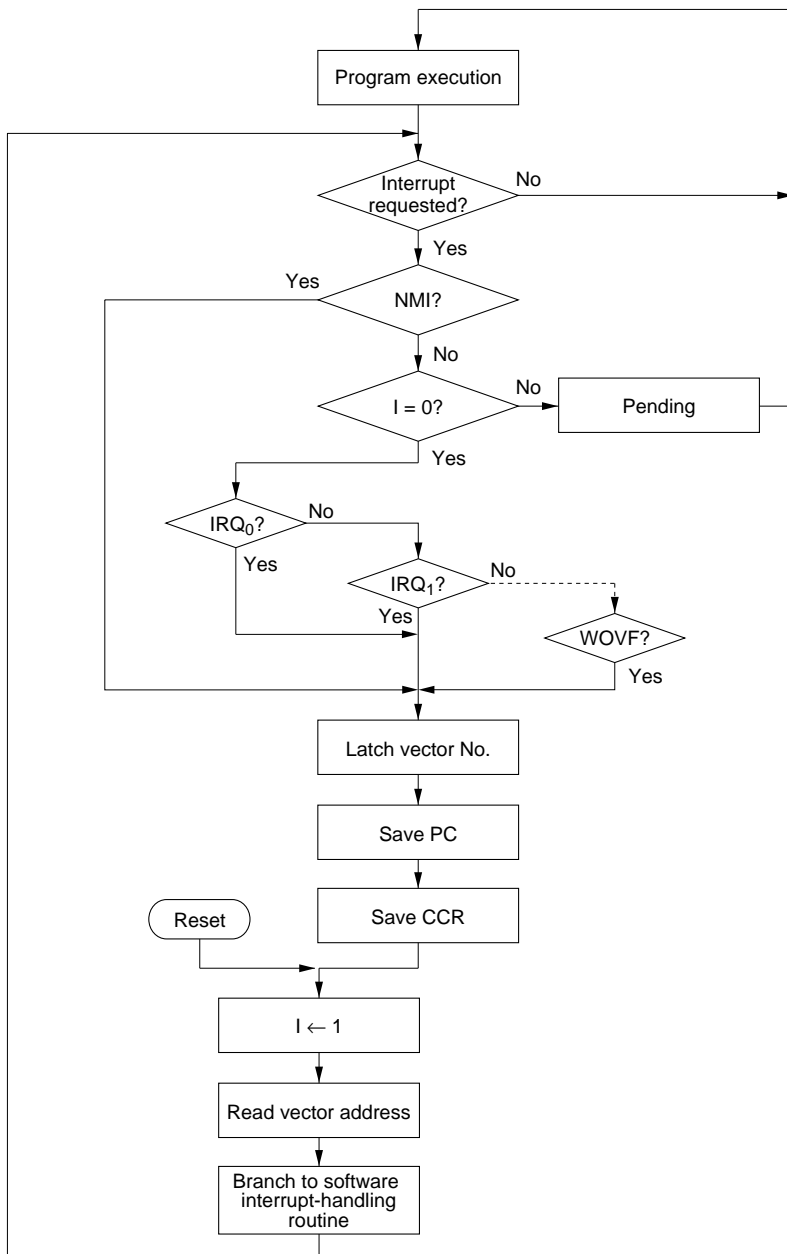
Program execution

Interrupt requested?

No

Yes

Yes

NMI?

No

No

I = 0?

Pending

Yes

$IRQ_0$?

No

Yes

$IRQ_1$?

No

Yes

WOVF?

Yes

Latch vector No.

Save PC

Reset

Save CCR

I ← 1

Read vector address

Branch to software interrupt-handling routine